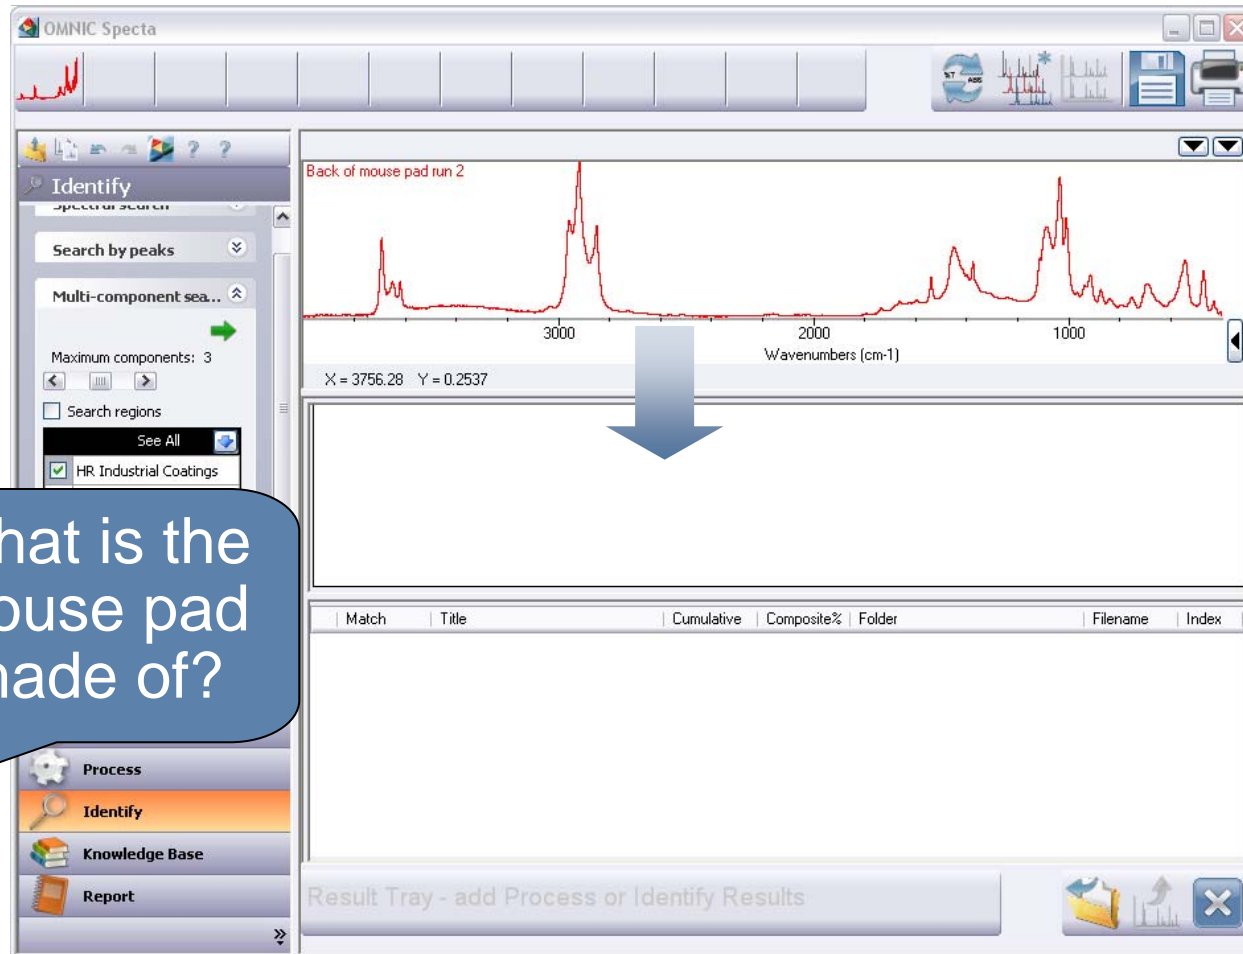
OMNIC Specta

Identify

Spectral search

Search by peaks

Multi-component sea...

Maximum components: 3

Search regions

See All

HR Industrial Coatings

hat is the
ouse pad
nade of?

Process

Identify

Knowledge Base

Report

Back of mouse pad run 2

3000

2000

1000

Wavenumbers (cm-1)

X = 3756.28 Y = 0.2537

| Match | Title | Cumulative | Composite% | Folder | Filename | Index |
|---|---|---|---|---|---|---|

Result Tray - add Process or Identify Results